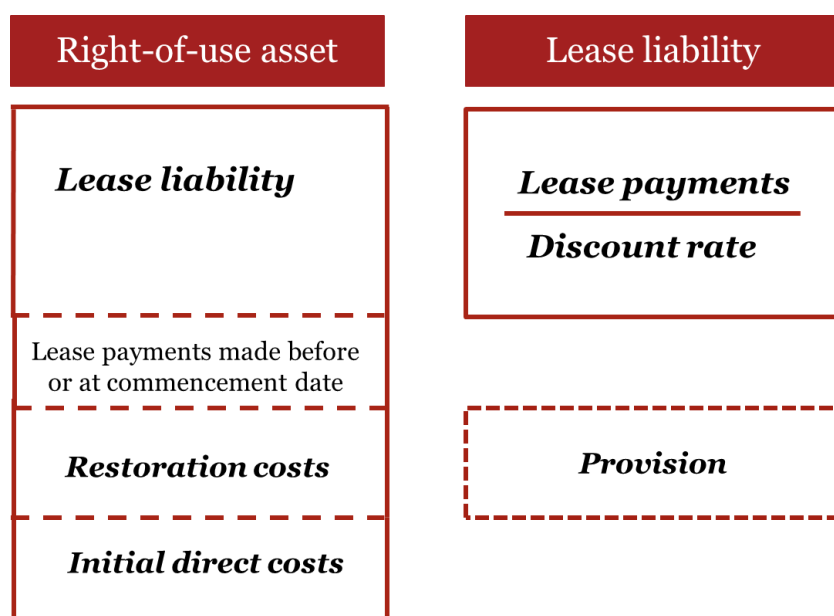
Right-of-use asset

Lease liability

Lease liability

Lease payments made before or at commencement date

Restoration costs

Initial direct costs

$\frac{\textit{Lease payments}}{\textit{Discount rate}}$

Provision